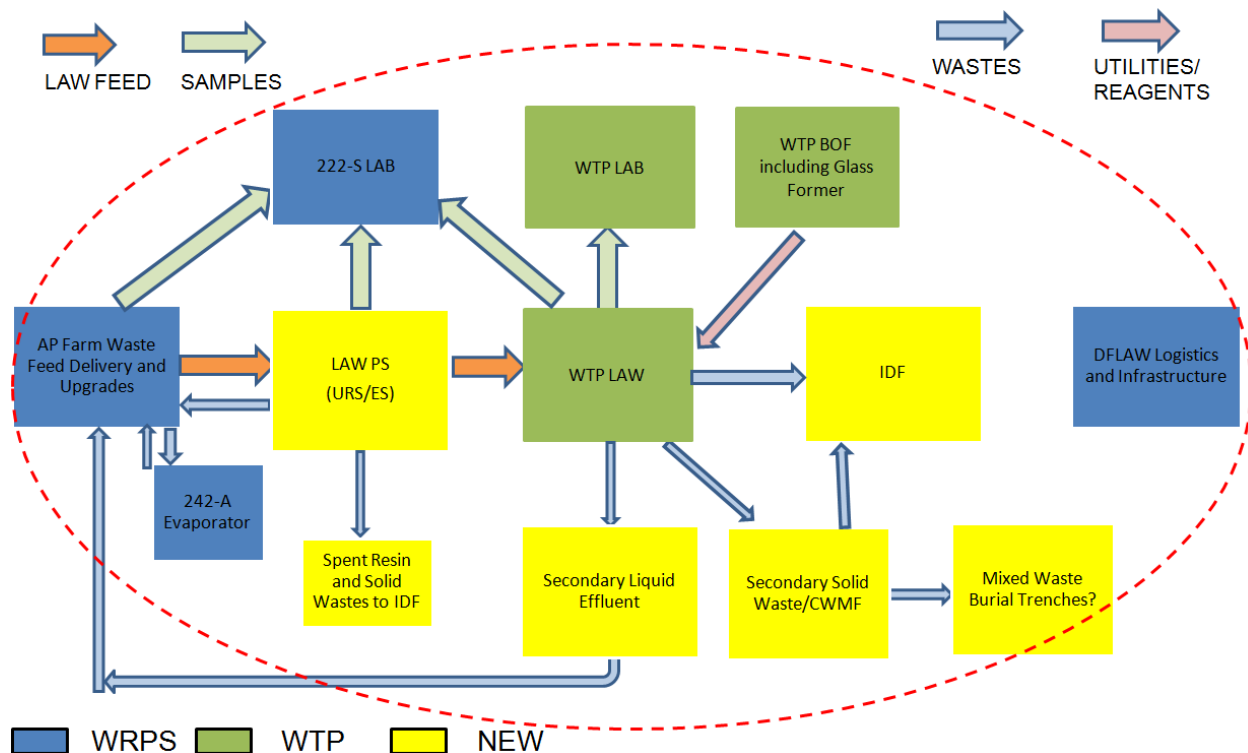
LAW FEED

SAMPLES

WASTES

UTILITIES/ REAGENTS

222-S LAB

WTP LAB

WTP BOF including Glass Former

AP Farm Waste Feed Delivery and Upgrades

LAW PS (URS/ES)

WTP LAW

IDF

DFLAW Logistics and Infrastructure

242-A Evaporator

Spent Resin and Solid Wastes to IDF

Secondary Liquid Effluent

Secondary Solid Waste/CWMF

Mixed Waste Burial Trenches?

WRPS

WTP

NEW